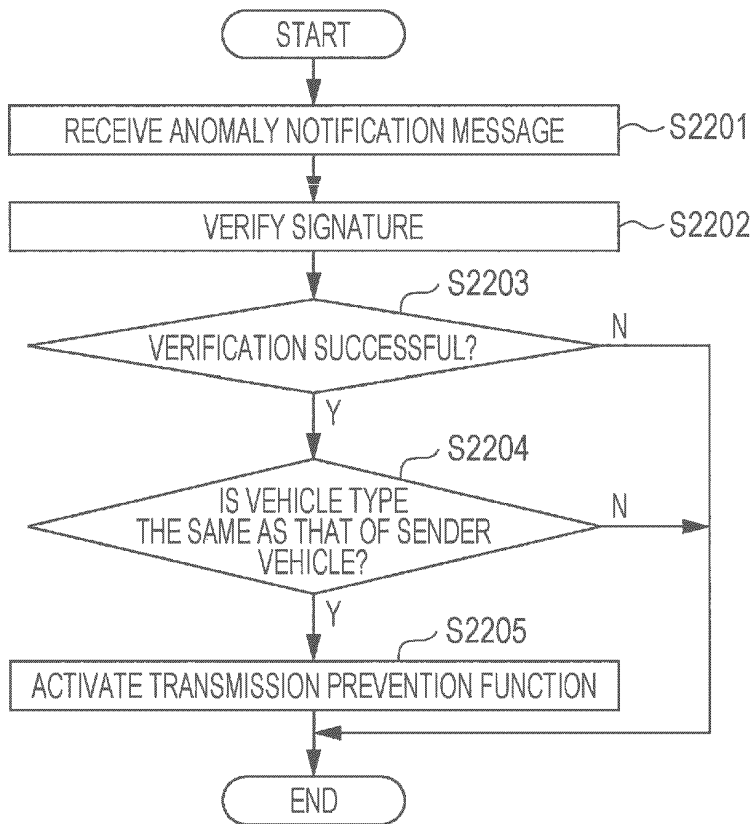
START

RECEIVE ANOMALY NOTIFICATION MESSAGE

S2201

VERIFY SIGNATURE

S2202

S2203

VERIFICATION SUCCESSFUL?

N

Y

S2204

IS VEHICLE TYPE THE SAME AS THAT OF SENDER VEHICLE?

N

Y

S2205

ACTIVATE TRANSMISSION PREVENTION FUNCTION

END